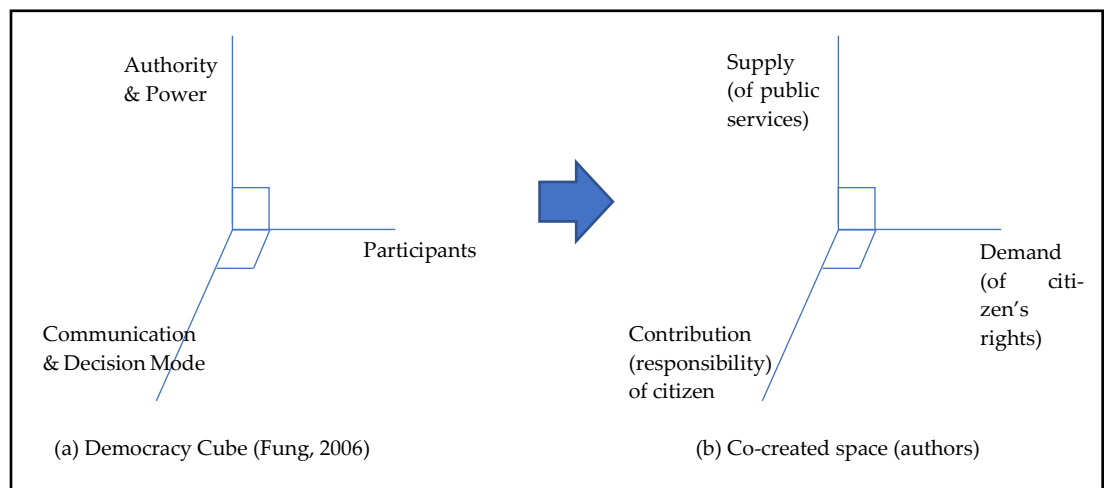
Authority & Power

Participants

Communication & Decision Mode

(a) Democracy Cube (Fung, 2006)

Supply (of public services)

Demand (of citizen's rights)

Contribution (responsibility) of citizen

(b) Co-created space (authors)